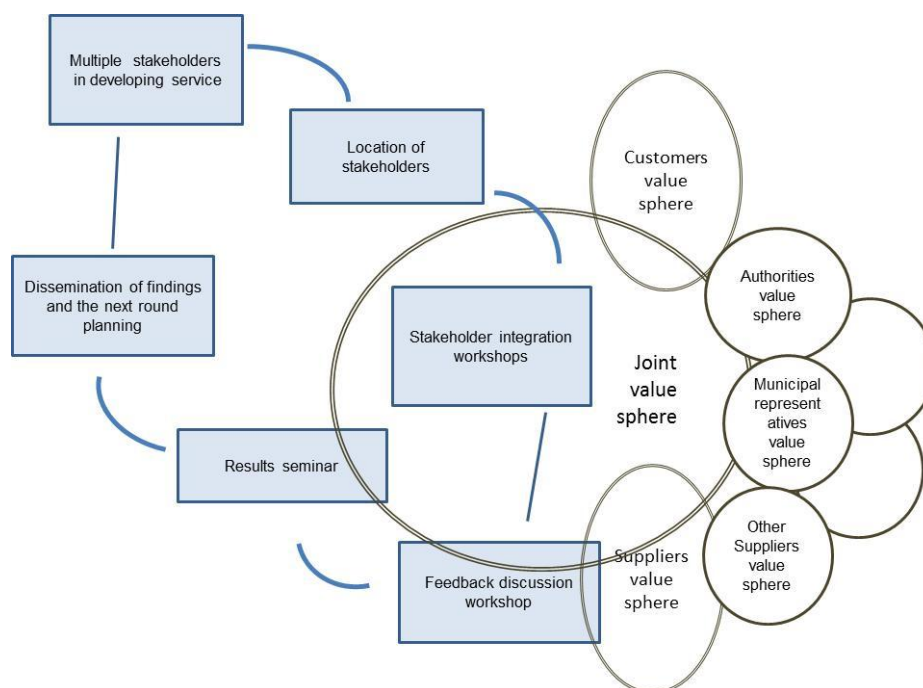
Multiple stakeholders in developing service

Location of stakeholders

Customers value sphere

Dissemination of findings and the next round planning

Authorities value sphere

Stakeholder integration workshops

Joint value sphere

Municipal represent atives value sphere

Results seminar

Other Suppliers value sphere

Suppliers value sphere

Feedback discussion workshop